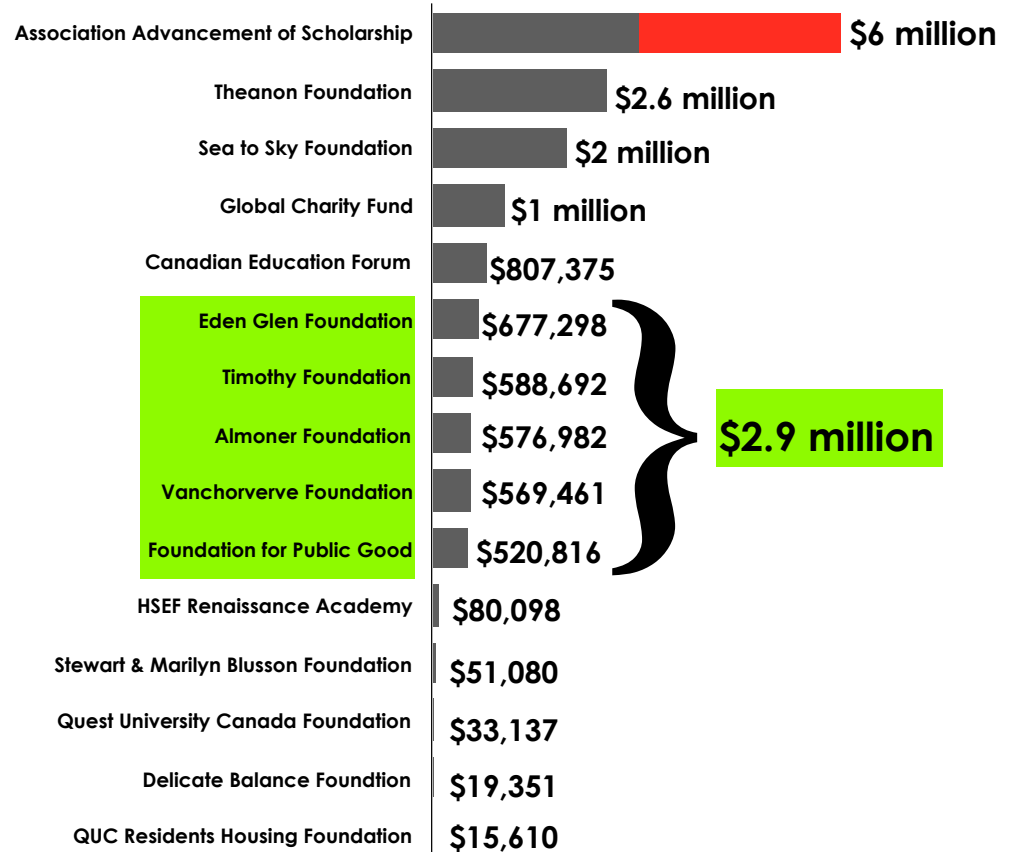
Association Advancement of Scholarship $6 million
Theanon Foundation $2.6 million
Sea to Sky Foundation $2 million
Global Charity Fund $1 million
Canadian Education Forum $807,375
Eden Glen Foundation $677,298
Timothy Foundation $588,692
Almoner Foundation $576,982
Vanchorverve Foundation $569,461
Foundation for Public Good $520,816
$2.9 million
HSEF Renaissance Academy $80,098
Stewart & Marilyn Blusson Foundation $51,080
Quest University Canada Foundation $33,137
Delicate Balance Foundtion $19,351
QUC Residents Housing Foundation $15,610